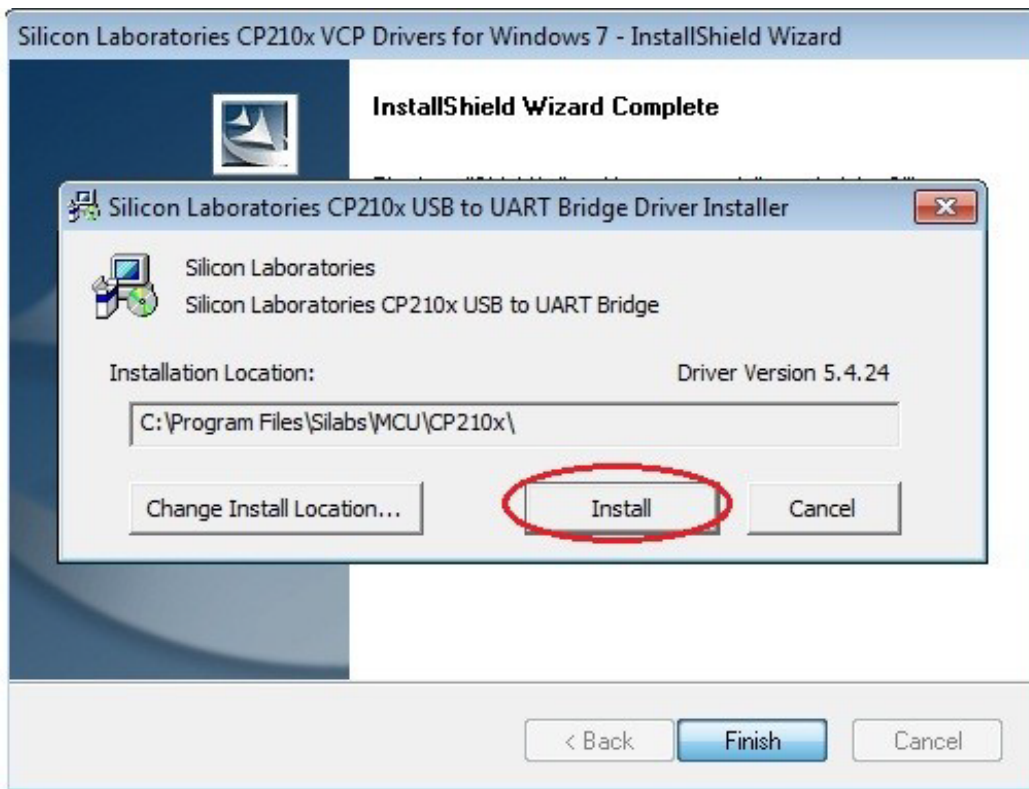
Silicon Laboratories CP210x VCP Drivers for Windows 7 - InstallShield Wizard

InstallShield Wizard Complete

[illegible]

Silicon Laboratories CP210x USB to UART Bridge Driver Installer

Silicon Laboratories
Silicon Laboratories CP210x USB to UART Bridge

Installation Location:

Driver Version 5.4.24

C:\Program Files\Silabs\MCU\CP210x\

Change Install Location...

Install

Cancel

< Back

Finish

Cancel